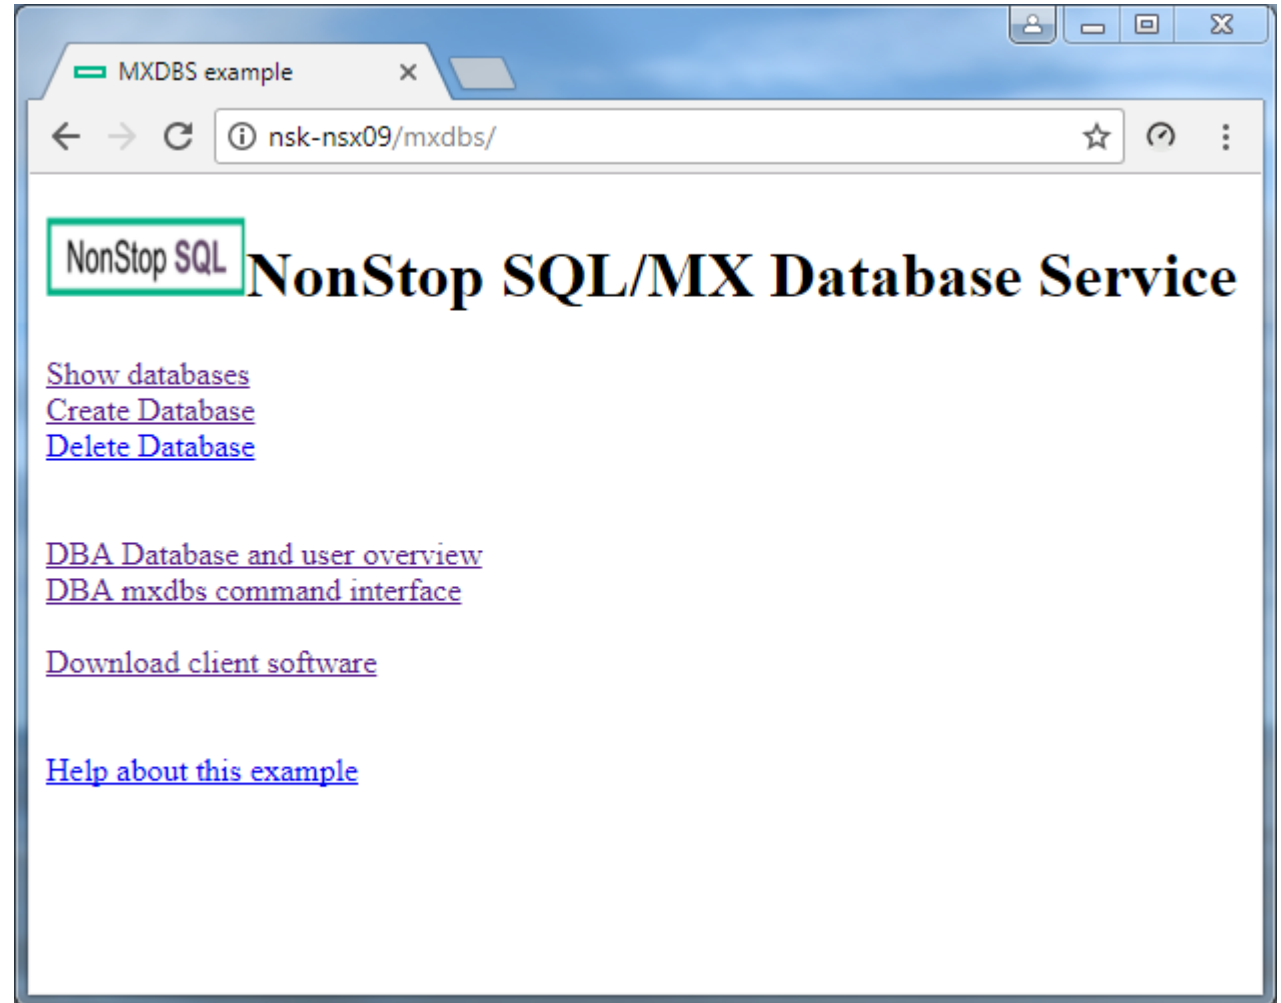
MXDBS example ×

nsk-nsx09/mxdbs/

NonStop SQL NonStop SQL/MX Database Service

Show databases
Create Database
Delete Database

DBA Database and user overview
DBA mxdbs command interface

Download client software

Help about this example